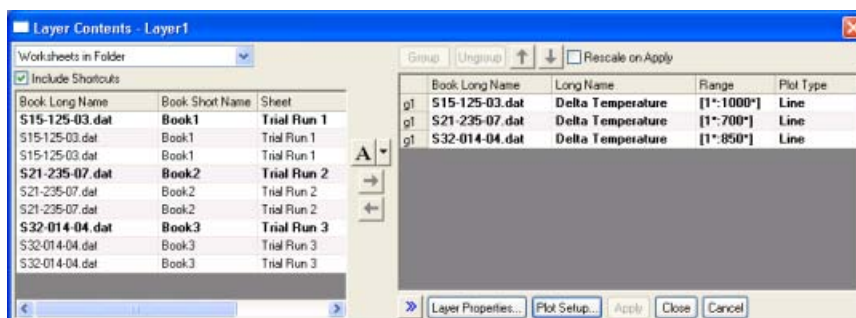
Layer Contents - Layer1

Worksheets in Folder

Include Shortcuts

| Book Long Name | Book Short Name | Sheet |
|---|---|---|
| S15-125-03.dat | Book1 | Trial Run 1 |
| S15-125-03.dat | Book1 | Trial Run 1 |
| S15-125-03.dat | Book1 | Trial Run 1 |
| S21-235-07.dat | Book2 | Trial Run 2 |
| S21-235-07.dat | Book2 | Trial Run 2 |
| S21-235-07.dat | Book2 | Trial Run 2 |
| S32-014-04.dat | Book3 | Trial Run 3 |
| S32-014-04.dat | Book3 | Trial Run 3 |
| S32-014-04.dat | Book3 | Trial Run 3 |

A

Group Ungroup Rescale on Apply

| | Book Long Name | Long Name | Range | Plot Type |
|---|---|---|---|---|
| g1 | S15-125-03.dat | Delta Temperature | [1*:1000*] | Line |
| g1 | S21-235-07.dat | Delta Temperature | [1*:700*] | Line |
| g1 | S32-014-04.dat | Delta Temperature | [1*:850*] | Line |

» Layer Properties... Plot Setup... Apply Close Cancel